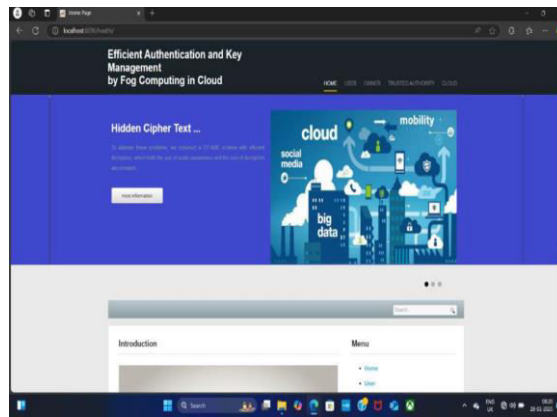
Home Page

localhost:8080/health/

Efficient Authentication and Key Management by Fog Computing in Cloud

HOME USER OWNER TRUSTED AUTHORITY CLOUD

Hidden Cipher Text ...

To alleviate these problems, we construct a CT-ABE scheme with efficient decryption, which both the size of public parameters and the cost of decryption are constant.

more information

cloud

mobility

social media

big data

Search

Introduction

Menu

Home

User

Search

ENG US